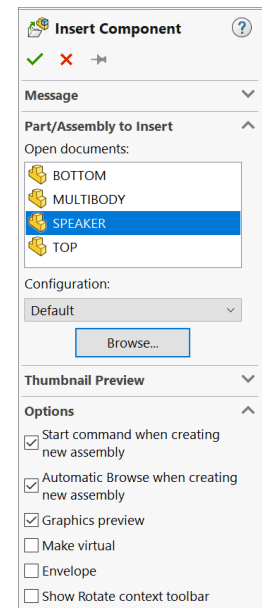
Insert Component

?

Message

Part/Assembly to Insert

Open documents:

BOTTOM

MULTIBODY

SPEAKER

TOP

Configuration:

Default

Browse...

Thumbnail Preview

Options

Start command when creating new assembly

Automatic Browse when creating new assembly

Graphics preview

Make virtual

Envelope

Show Rotate context toolbar